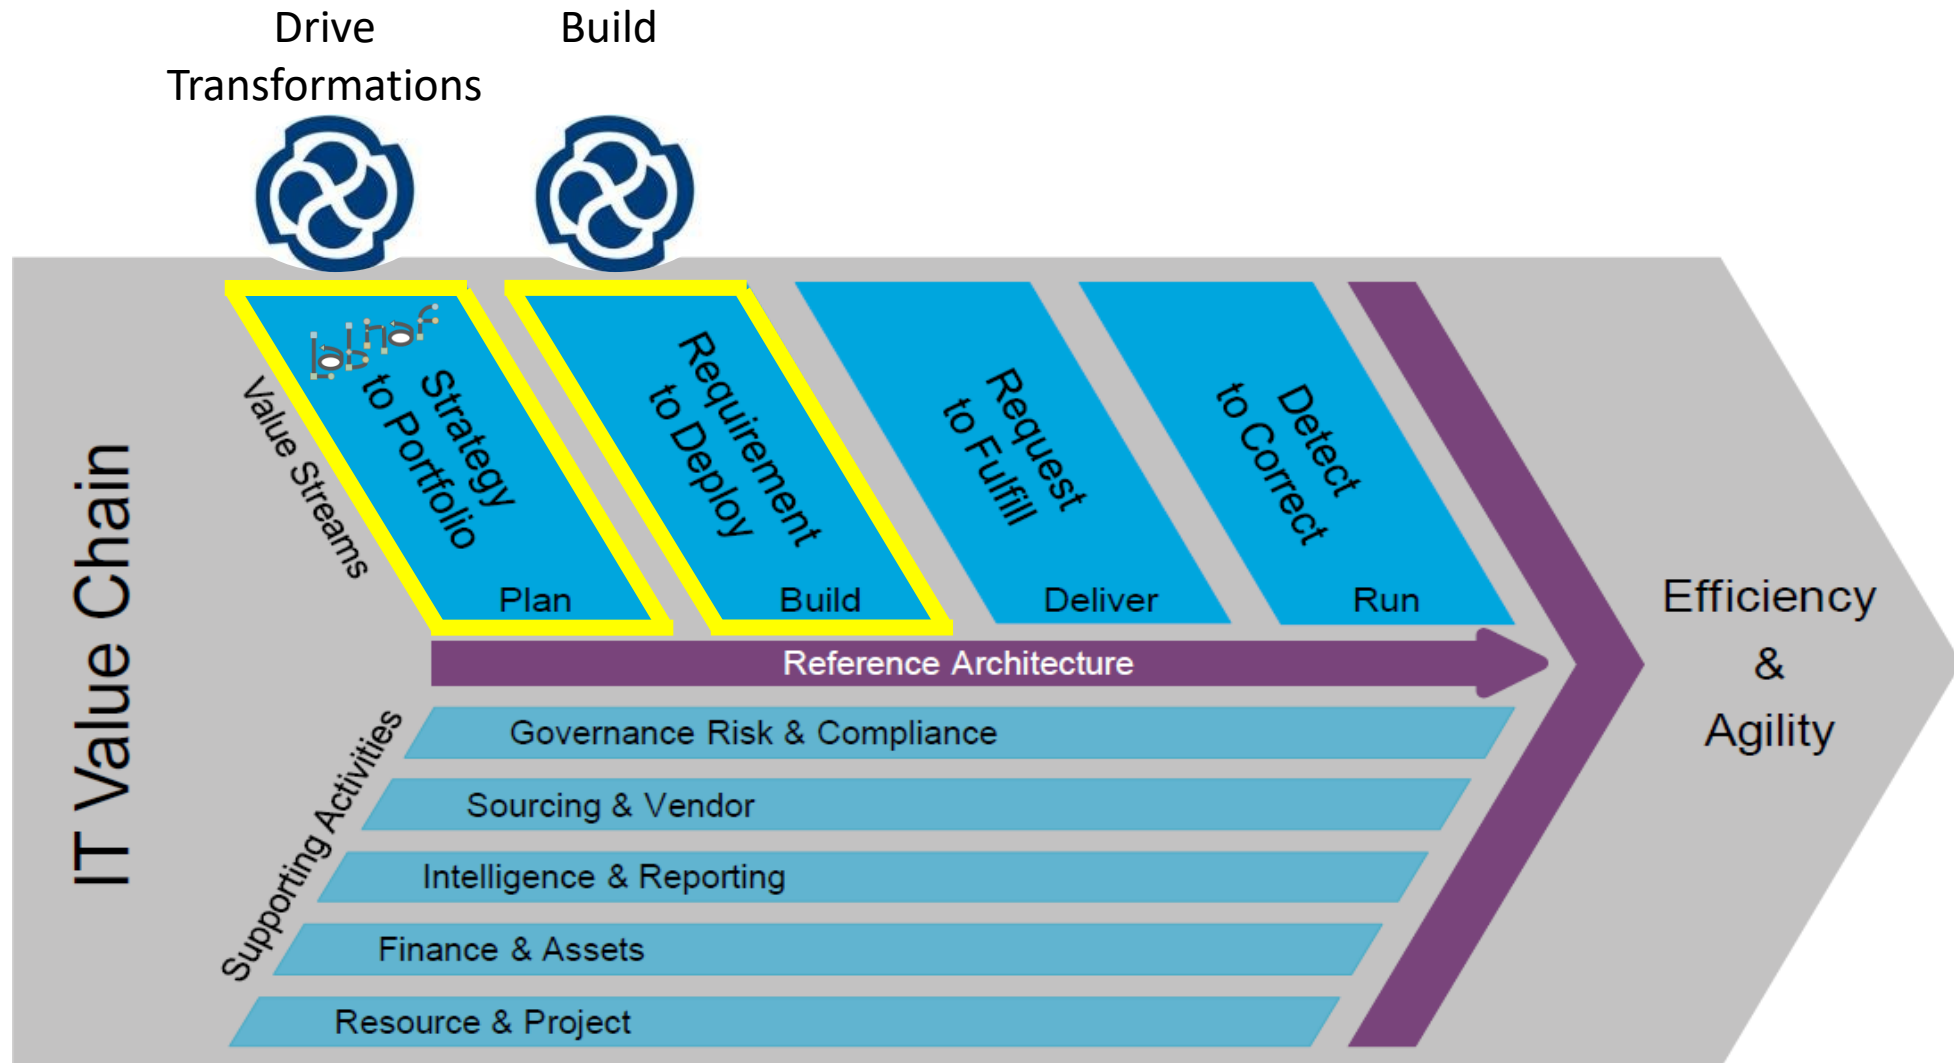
Drive Transformations

Build

IT Value Chain

Value Streams

Strategy to Portfolio

Plan

Requirement to Deploy

Build

Request to Fulfill

Deliver

Detect to Correct

Run

Reference Architecture

Supporting Activities

Governance Risk & Compliance

Sourcing & Vendor

Intelligence & Reporting

Finance & Assets

Resource & Project

Efficiency & Agility